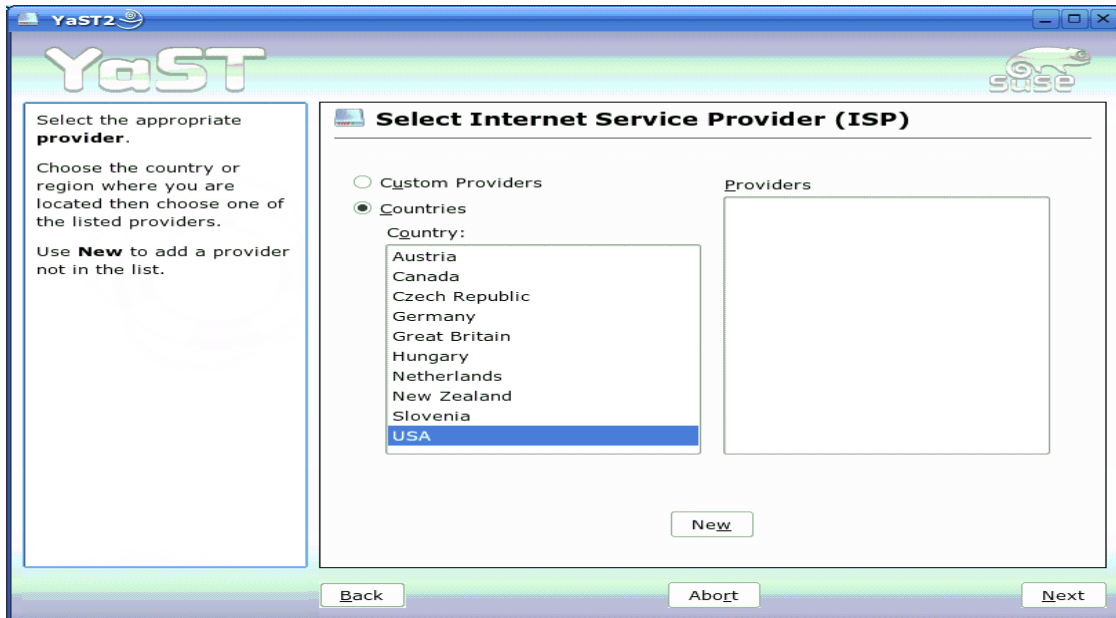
YaST2

YaST

suse

Select the appropriate **provider**.

Choose the country or region where you are located then choose one of the listed providers.

Use **New** to add a provider not in the list.

Select Internet Service Provider (ISP)

Custom Providers

Countries

Country:

Austria
Canada
Czech Republic
Germany
Great Britain
Hungary
Netherlands
New Zealand
Slovenia
USA

Providers

New

Back

Abort

Next